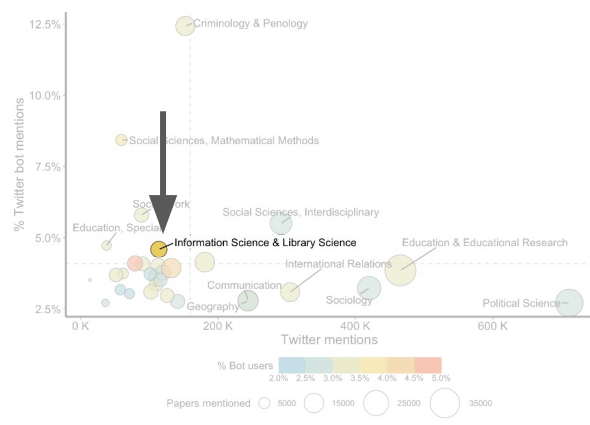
12.5%
10.0%
7.5%
5.0%
2.5%
% Twitter bot mentions
Criminology & Penology
Social Sciences, Mathematical Methods
Social Work
Social Sciences, Interdisciplinary
Education, Special
Information Science & Library Science
Education & Educational Research
International Relations
Communication
Sociology
Geography
Political Science
0 K
200 K
400 K
600 K
Twitter mentions
% Bot users
2.0%
2.5%
3.0%
3.5%
4.0%
4.5%
5.0%
Papers mentioned
5000
15000
25000
35000